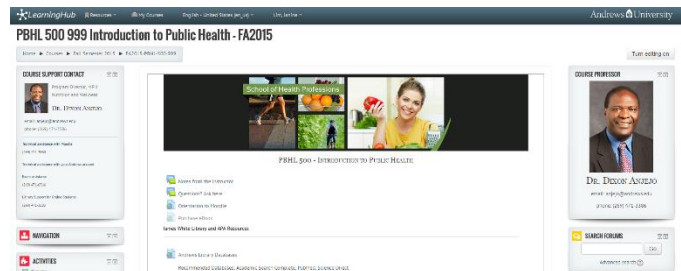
LearningHub Resources My Courses English - United States (en_us) Lisa Jarlow

Andrews University

PBHL 500 999 Introduction to Public Health - FA2015

Home ▶ Courses ▶ Fall Semester 2015 ▶ FA2015-PBHL-500-999

Turn editing on

COURSE SUPPORT CONTACT

Program Director, MPH Nutrition and Wellness

Dr. Dixon Anjejo

email: anjejo@andrews.edu
phone: (269) 471-3396

Technical assistance with Moodle
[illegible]

Technical assistance with your Andrews account
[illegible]

Library
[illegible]

Library/Curricular/Online Sources
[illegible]

NAVIGATION

ACTIVITIES

School of Health Professions

PBHL 500 - Introduction to Public Health

News from the Professor

Questions? Ask here

Orientation to Moodle

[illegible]

James White Library and APA Resources

Andrews Library Databases

Recommended Databases: Academic Search Complete, PubMed, Science Direct

COURSE PROFESSOR

Dr. Dixon Anjejo

email: anjejo@andrews.edu

phone: (269) 471-3396

SEARCH FORUMS

Go

Advanced search